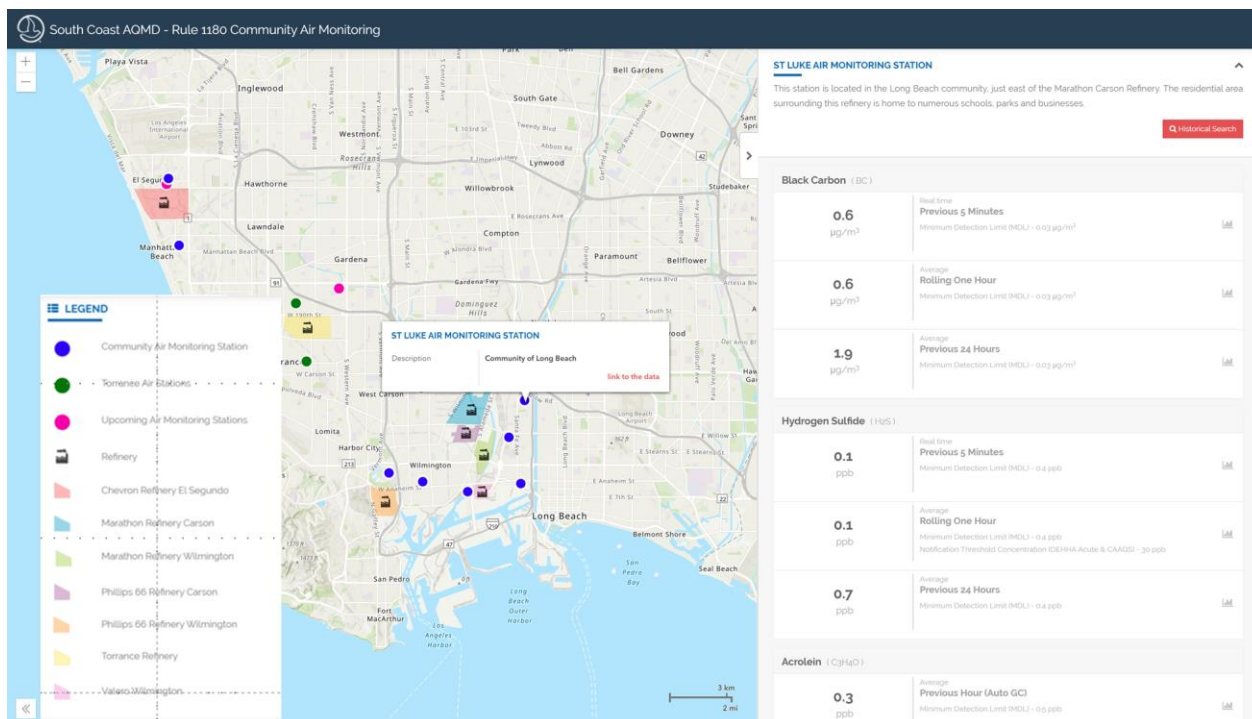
South Coast AQMD - Rule 1180 Community Air Monitoring

+
−

Playa Vista
Inglewood
Bell Gardens
South Gate
Downey
Westmont
Lynwood
Rosecrans Hills
El Segundo
Hawthorne
Willowbrook
Studebaker
Lawndale
Compton
Manhattan Beach
Gardena
Paramount
Bellflower
Dominguez Hills
W Carson St
West Carson
Lomita
Harbor City
Wilmington
Long Beach
Belmont Shore
Seal Beach
San Pedro
Fort MacArthur
Long Beach Outer Harbor
San Pedro Bay
Los Angeles Harbor
3 km
2 mi

ST LUKE AIR MONITORING STATION
Description
Community of Long Beach
link to the data

LEGEND
Community Air Monitoring Station
Torrance Air Stations
Upcoming Air Monitoring Stations
Refinery
Chevron Refinery El Segundo
Marathon Refinery Carson
Marathon Refinery Wilmington
Phillips 66 Refinery Carson
Phillips 66 Refinery Wilmington
Torrance Refinery
Valero Wilmington

«

ST LUKE AIR MONITORING STATION
This station is located in the Long Beach community, just east of the Marathon Carson Refinery. The residential area surrounding this refinery is home to numerous schools, parks and businesses.
Historical Search

Black Carbon (BC)
0.6 μg/m³
Real time
Previous 5 Minutes
Minimum Detection Limit (MDL) - 0.03 μg/m³

0.6 μg/m³
Average
Rolling One Hour
Minimum Detection Limit (MDL) - 0.03 μg/m³

1.9 μg/m³
Average
Previous 24 Hours
Minimum Detection Limit (MDL) - 0.03 μg/m³

Hydrogen Sulfide (H2S)
0.1 ppb
Real time
Previous 5 Minutes
Minimum Detection Limit (MDL) - 0.4 ppb

0.1 ppb
Average
Rolling One Hour
Minimum Detection Limit (MDL) - 0.4 ppb
Notification Threshold Concentration (OEHHA Acute & CAAQS) - 30 ppb

0.7 ppb
Average
Previous 24 Hours
Minimum Detection Limit (MDL) - 0.4 ppb

Acrolein ($C_3H_4O$)
0.3 ppb
Average
Previous Hour (Auto GC)
Minimum Detection Limit (MDL) - 0.5 ppb